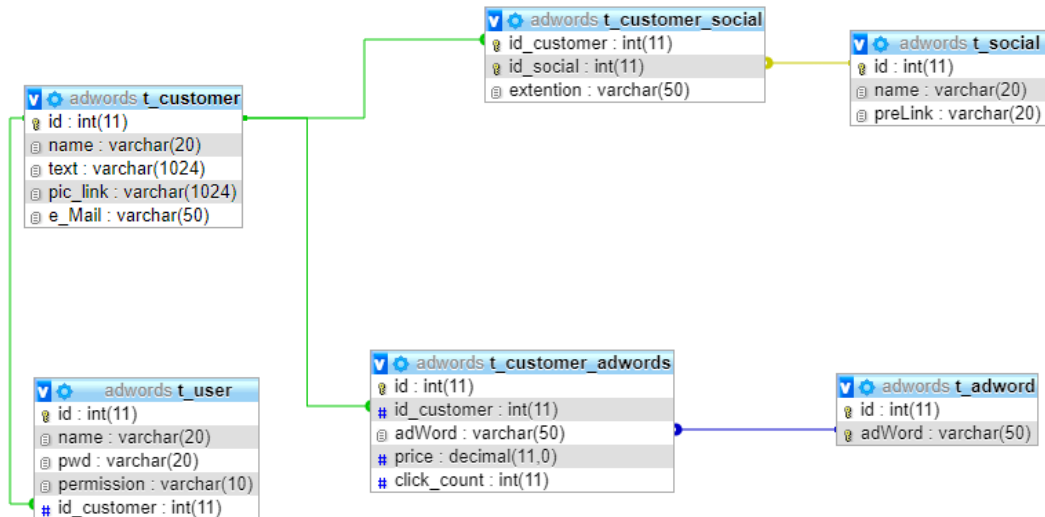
adwords t_customer_social
id_customer : int(11)
id_social : int(11)
extention : varchar(50)

adwords t_social
id : int(11)
name : varchar(20)
preLink : varchar(20)

adwords t_customer
id : int(11)
name : varchar(20)
text : varchar(1024)
pic_link : varchar(1024)
e_Mail : varchar(50)

adwords t_customer_adwords
id : int(11)
id_customer : int(11)
adWord : varchar(50)
price : decimal(11,0)
click_count : int(11)

adwords t_adword
id : int(11)
adWord : varchar(50)

adwords t_user
id : int(11)
name : varchar(20)
pwd : varchar(20)
permission : varchar(10)
id_customer : int(11)